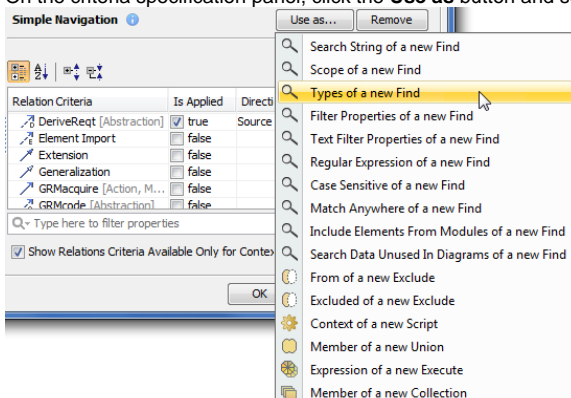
On the criteria specification panel, click the Use as button and s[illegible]

Simple Navigation

Use as...
Remove

| Relation Criteria | Is Applied | Directi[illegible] |
|---|---|---|
| DeriveReqt [Abstraction] | true | Source |
| Element Import | false | |
| Extension | false | |
| Generalization | false | |
| GRMacquire [Action, M... | false | |
| GRMcode [Abstraction] | false | |

Type here to filter properties

Show Relations Criteria Available Only for Contex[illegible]

OK

Search String of a new Find
Scope of a new Find
Types of a new Find
Filter Properties of a new Find
Text Filter Properties of a new Find
Regular Expression of a new Find
Case Sensitive of a new Find
Match Anywhere of a new Find
Include Elements From Modules of a new Find
Search Data Unused In Diagrams of a new Find
From of a new Exclude
Excluded of a new Exclude
Context of a new Script
Member of a new Union
Expression of a new Execute
Member of a new Collection